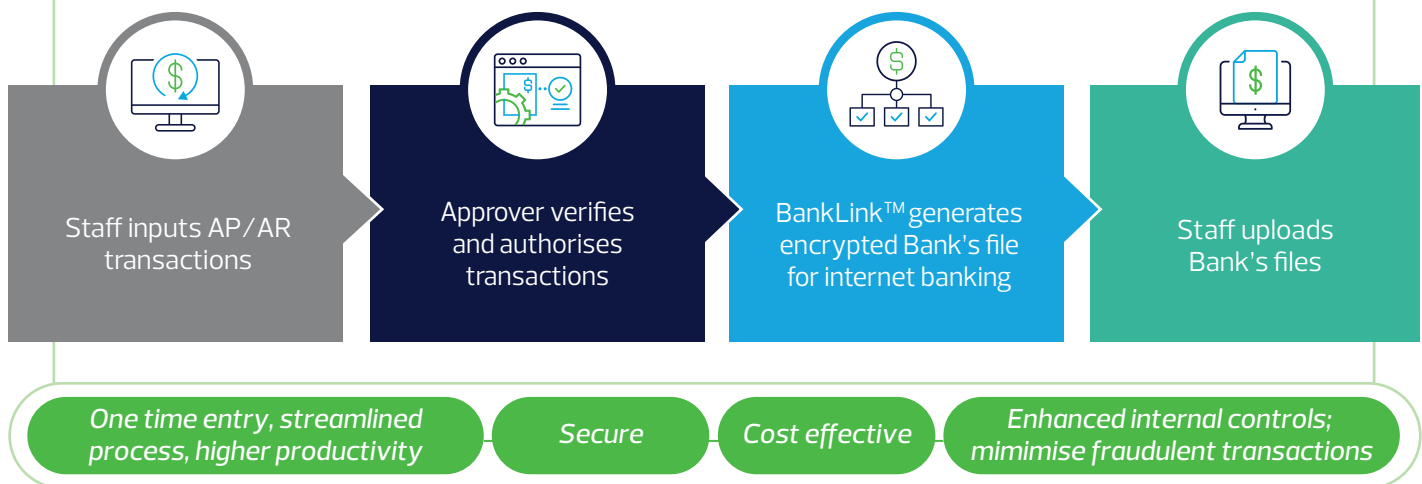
Staff inputs AP/AR transactions

Approver verifies and authorises transactions

BankLink™ generates encrypted Bank's file for internet banking

Staff uploads Bank's files

One time entry, streamlined process, higher productivity

Secure

Cost effective

Enhanced internal controls; mimimise fraudulent transactions